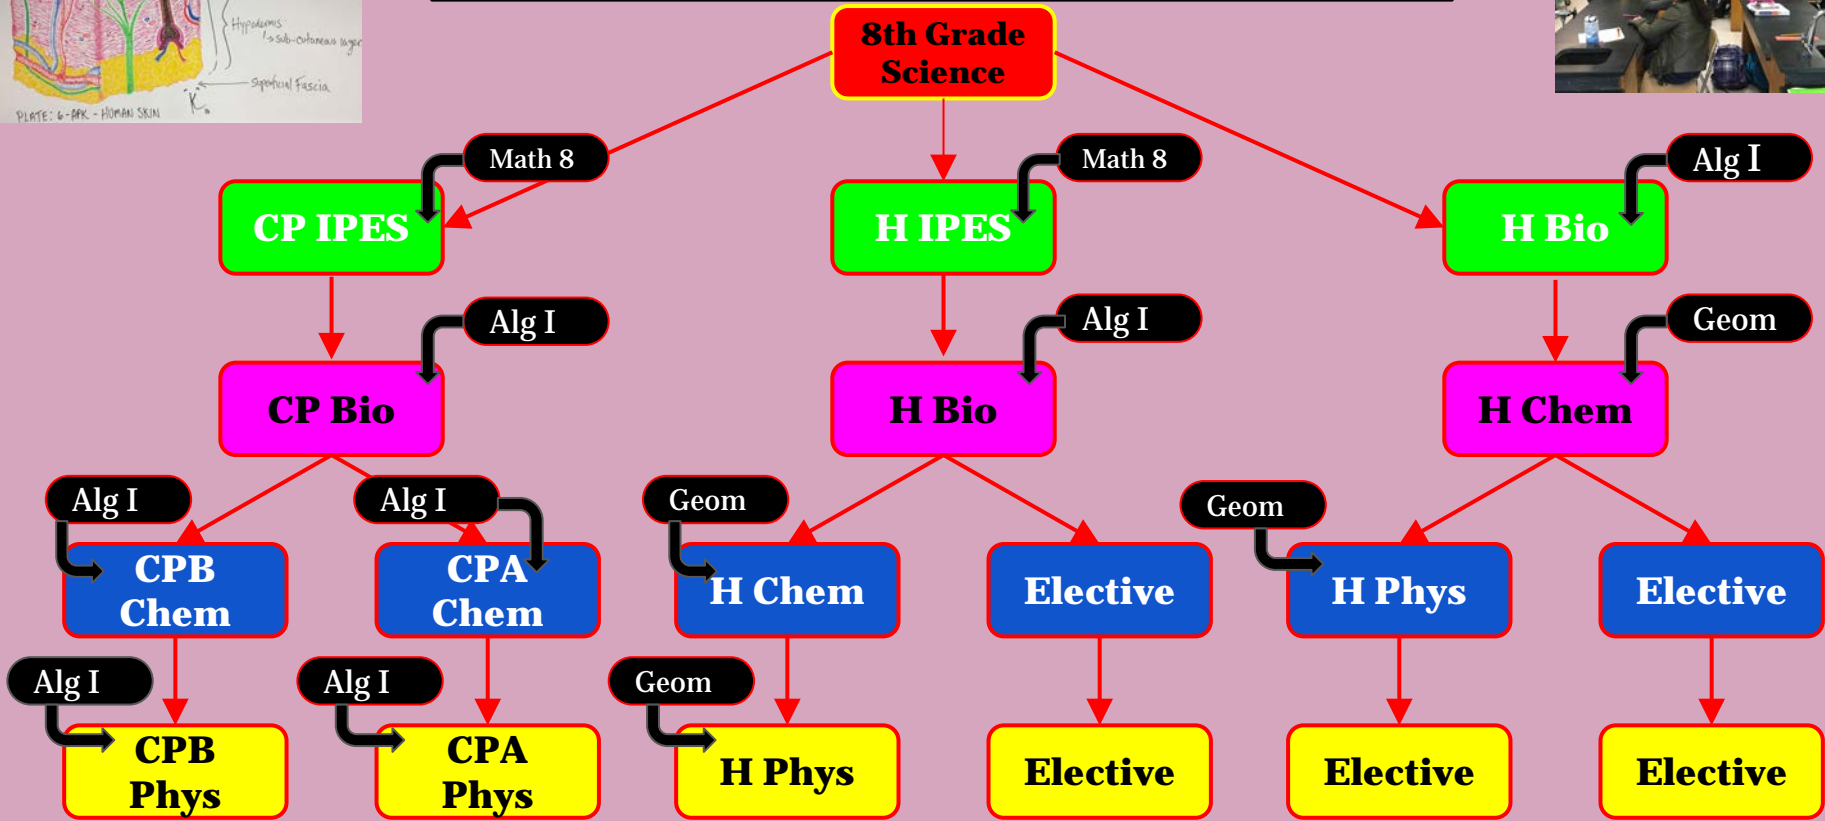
Hypodermis
↳ Sub-cutaneous layer
Superficial Fascia
PLATE: 6-APK - HUMAN SKIN

8th Grade Science

Math 8
CP IPES

Math 8
H IPES

Alg I
H Bio

Alg I
CP Bio

Alg I
H Bio

Geom
H Chem

Alg I
CPB Chem

Alg I
CPA Chem

Geom
H Chem

Elective

Geom
H Phys

Elective

Alg I
CPB Phys

Alg I
CPA Phys

Geom
H Phys

Elective

Elective

Elective